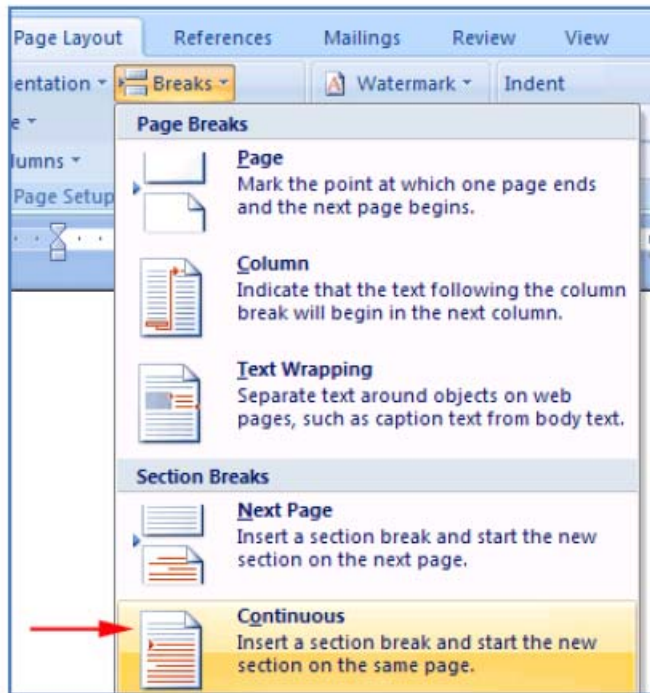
Page Layout References Mailings Review View

entation Breaks Watermark Indent

e

lumns

Page Setup

Page Breaks

Page
Mark the point at which one page ends and the next page begins.

Column
Indicate that the text following the column break will begin in the next column.

Text Wrapping
Separate text around objects on web pages, such as caption text from body text.

Section Breaks

Next Page
Insert a section break and start the new section on the next page.

Continuous
Insert a section break and start the new section on the same page.